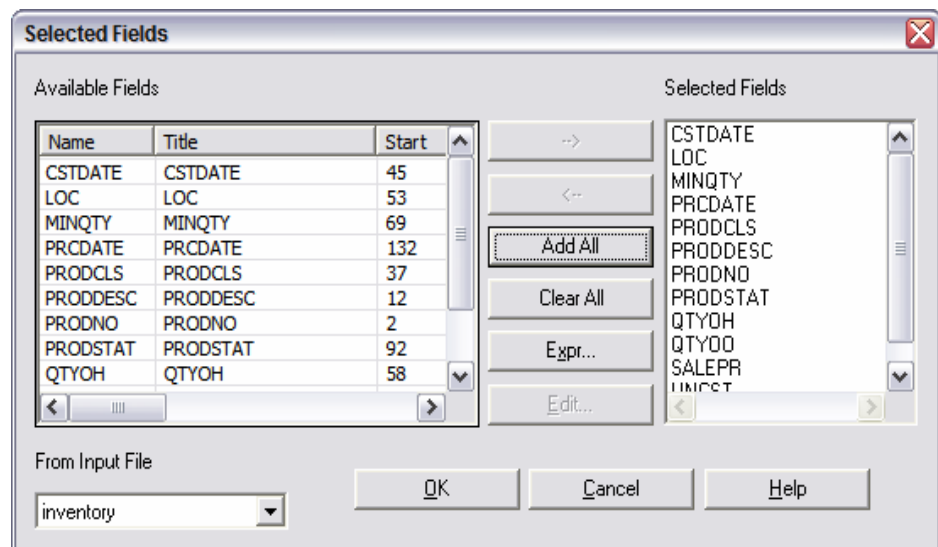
Selected Fields

Available Fields

| Name | Title | Start |
|---|---|---|
| CSTDATE | CSTDATE | 45 |
| LOC | LOC | 53 |
| MINQTY | MINQTY | 69 |
| PRCDATE | PRCDATE | 132 |
| PRODCLS | PRODCLS | 37 |
| PRODDESC | PRODDESC | 12 |
| PRODNO | PRODNO | 2 |
| PRODSTAT | PRODSTAT | 92 |
| QTYOH | QTYOH | 58 |

-->
<--
Add All
Clear All
Expr...
Edit...

Selected Fields

CSTDATE
LOC
MINQTY
PRCDATE
PRODCLS
PRODDESC
PRODNO
PRODSTAT
QTYOH
QTYOO
SALEPR
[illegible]

From Input File

inventory

OK
Cancel
Help